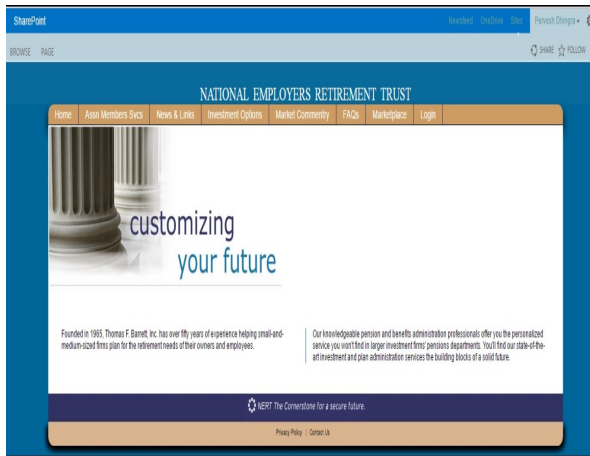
SharePoint

Newsfeed OneDrive Sites Parvesh Dhingra ▾

BROWSE PAGE

SHARE FOLLOW

NATIONAL EMPLOYERS RETIREMENT TRUST

Home | Assn Members Svcs | News & Links | Investment Options | Market Commentry | FAQs | Marketplace | Login

customizing
your future

Founded in 1965, Thomas F Barrett, Inc. has over fifty years of experience helping small-and-medium-sized firms plan for the retirement needs of their owners and employees.

Our knowledgeable pension and benefits administration professionals offer you the personalized service you won't find in larger investment firms' pensions departments. You'll find our state-of-the-art investment and plan administration services the building blocks of a solid future.

NERT The Cornerstone for a secure future.

Privacy Policy | Contact Us